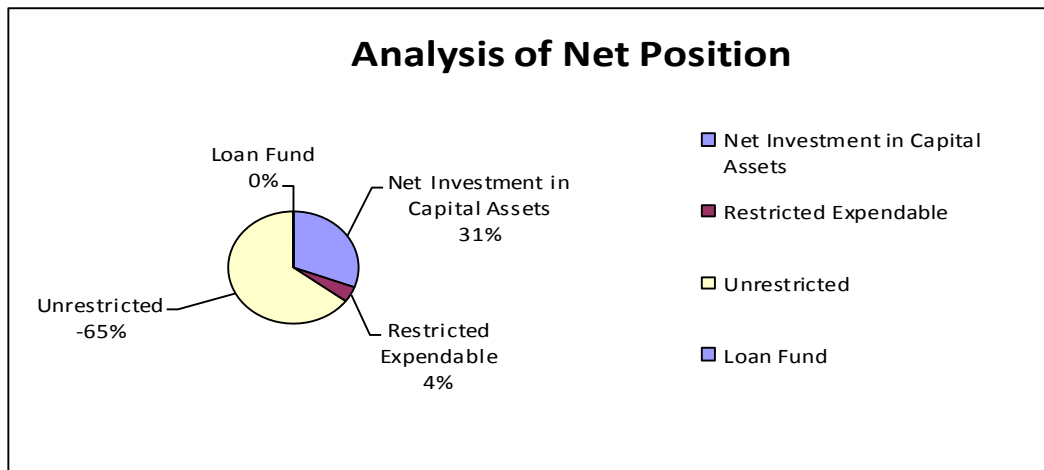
Analysis of Net Position

Loan Fund
0%

Net Investment in Capital Assets
31%

Unrestricted
-65%

Restricted Expendable
4%

Net Investment in Capital Assets

Restricted Expendable

Unrestricted

Loan Fund